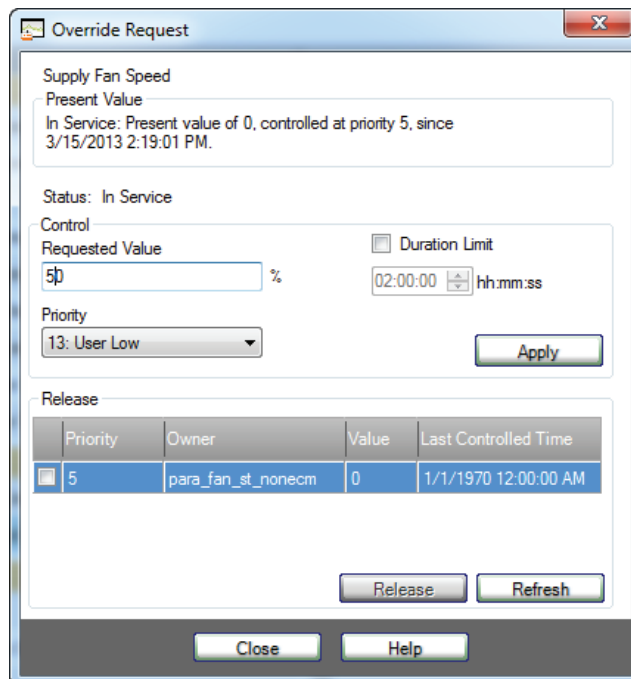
Override Request

Supply Fan Speed

Present Value

In Service: Present value of 0, controlled at priority 5, since 3/15/2013 2:19:01 PM.

Status: In Service

Control

Requested Value

50 %

Duration Limit

02:00:00 hh:mm:ss

Priority

13: User Low

Apply

Release

| | Priority | Owner | Value | Last Controlled Time |
|---|---|---|---|---|
| ☐ | 5 | para_fan_st_nonecm | 0 | 1/1/1970 12:00:00 AM |

Release

Refresh

Close

Help